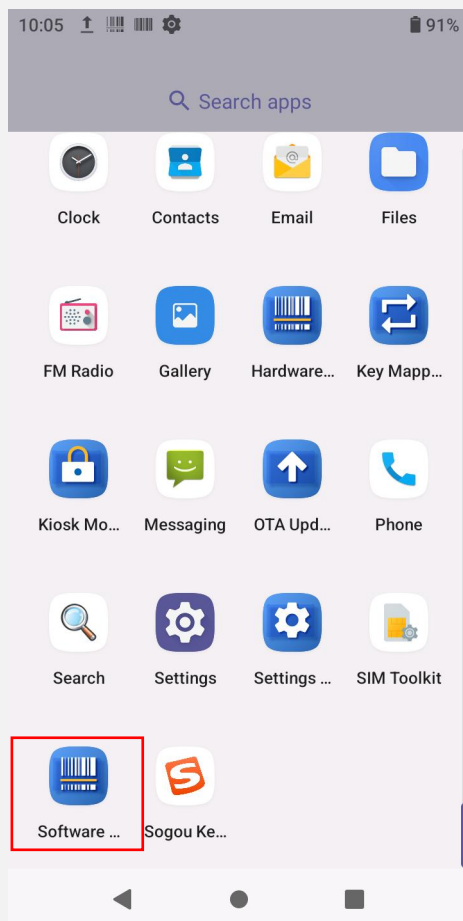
10:05 91%

Search apps

Clock
Contacts
Email
Files

FM Radio
Gallery
Hardware...
Key Mapp...

Kiosk Mo...
Messaging
OTA Upd...
Phone

Search
Settings
Settings ...
SIM Toolkit

Software ...
Sogou Ke...